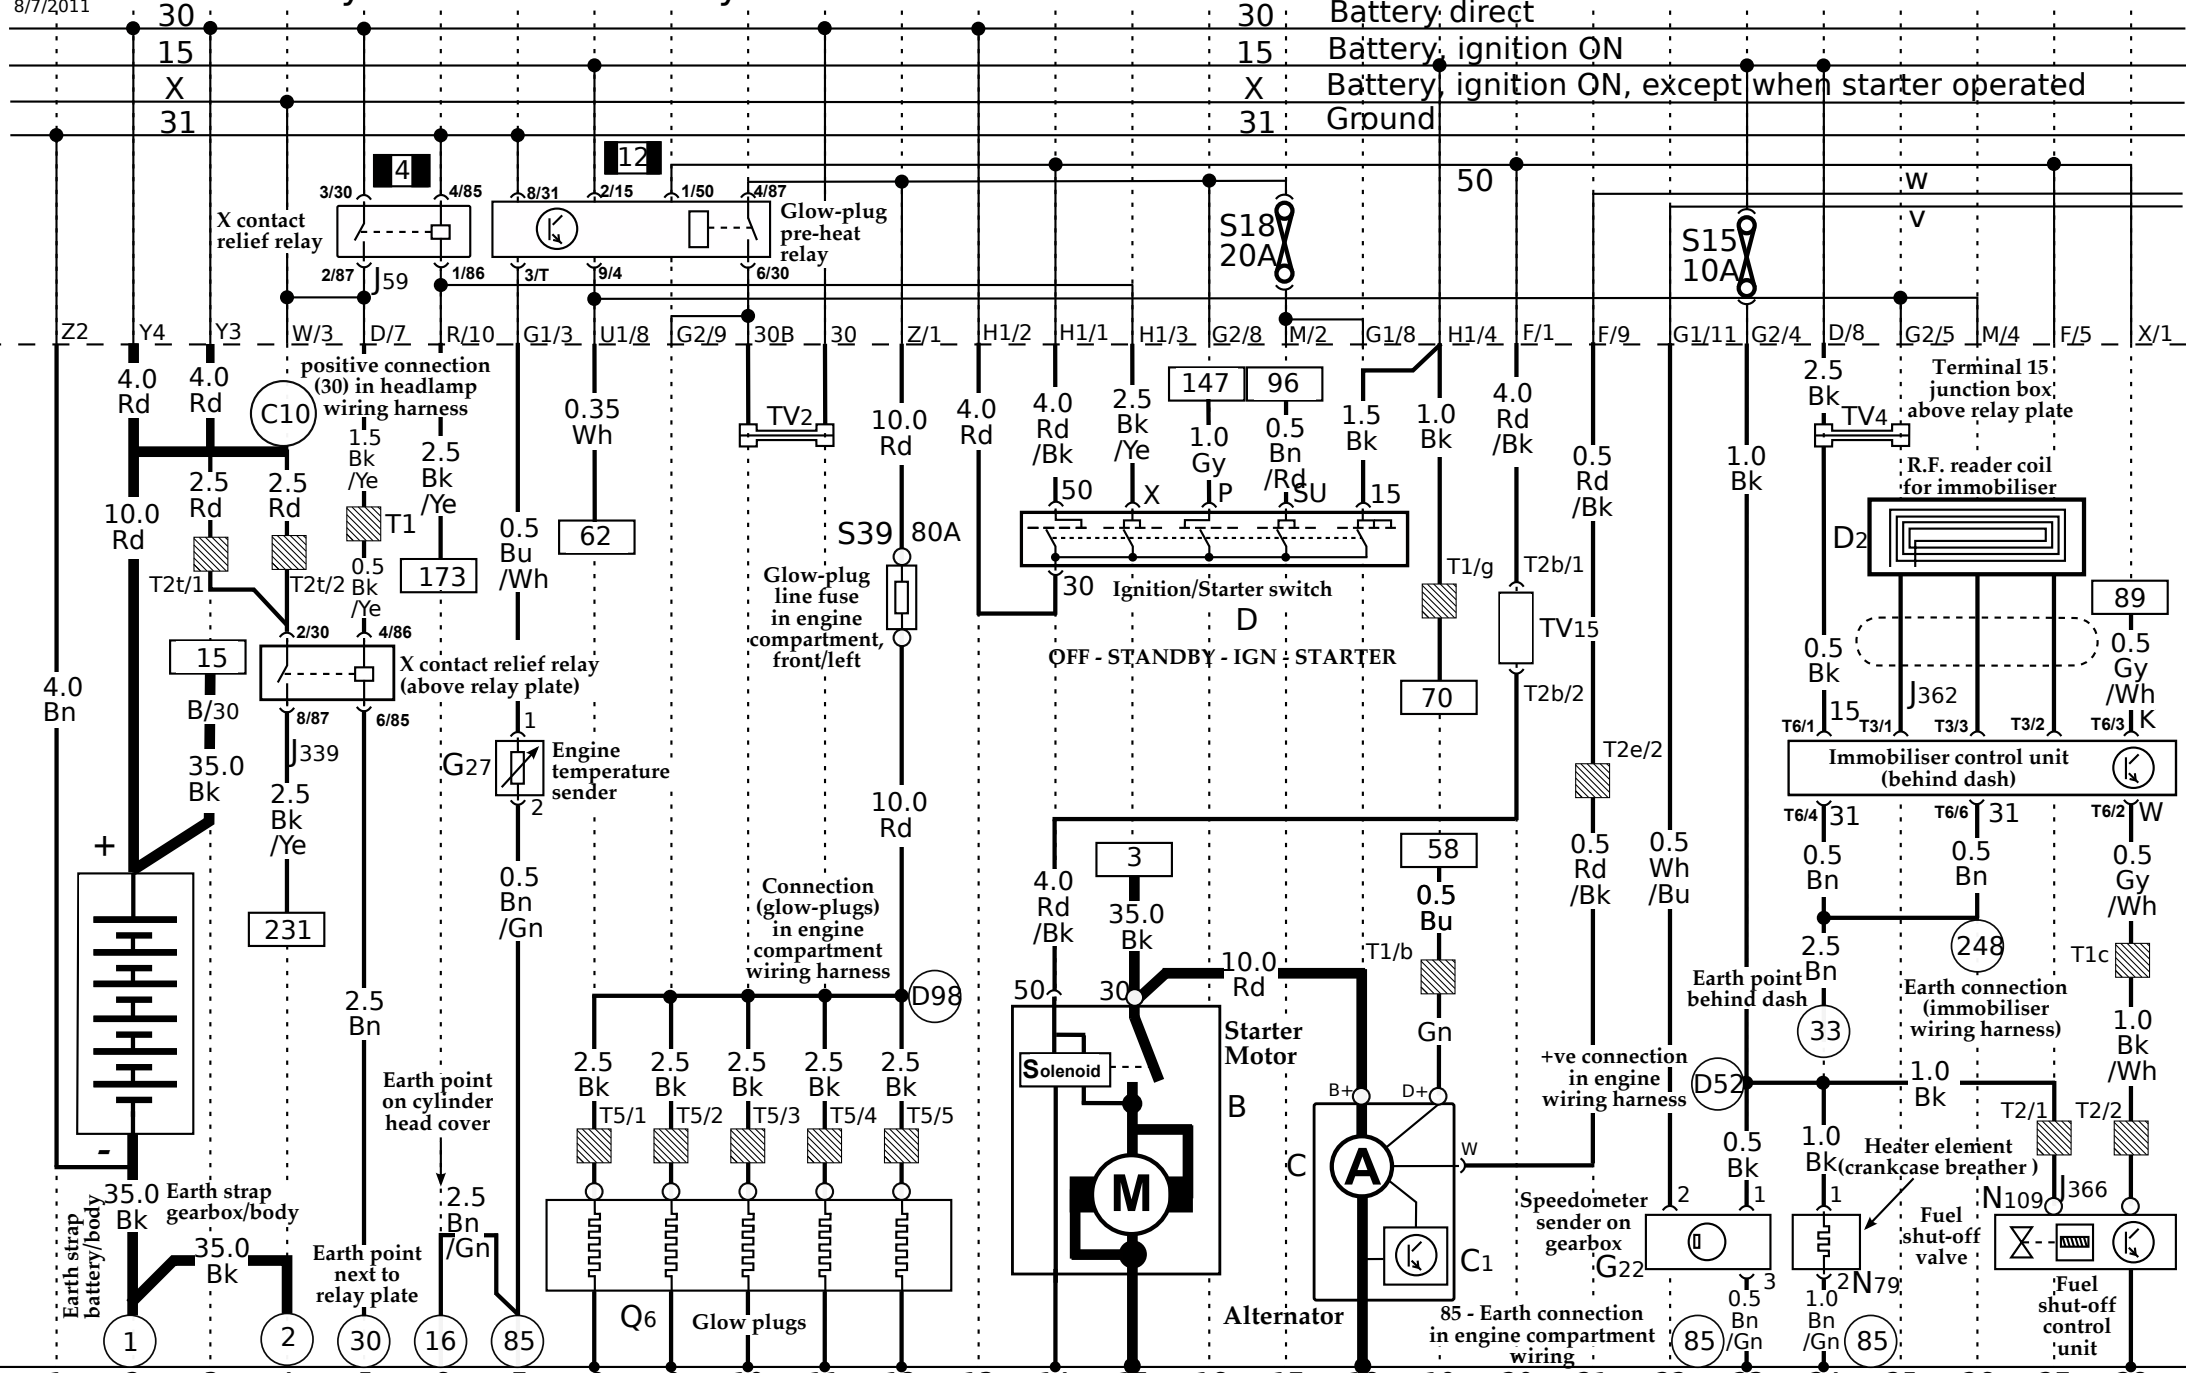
8/7/2011

30 Battery direct
15 Battery, ignition ON
X Battery, ignition ON, except when starter operated
31 Ground

30
15
X
31

4
12

3/30 4/85 8/31 2/15 1/50 4/87

X contact relief relay
Glow-plug pre-heat relay

2/87 J59 1/86 3/T 9/4 6/30

50
W
V

S18 20A
S15 10A

Z2 Y4 Y3 W/3 D/7 R/10 G1/3 U1/8 G2/9 30B 30 Z/1 H1/2 H1/1 H1/3 G2/8 M/2 G1/8 H1/4 F/1 F/9 G1/11 G2/4 D/8 G2/5 M/4 F/5 X/1

positive connection (30) in headlamp wiring harness

4.0 Rd
4.0 Rd
C10
1.5 Bk /Ye
2.5 Bk /Ye
0.35 Wh
TV2
10.0 Rd
4.0 Rd
4.0 Rd /Bk
2.5 Bk /Ye
147
96
1.0 Gy
0.5 Bn /Rd
1.5 Bk
1.0 Bk
4.0 Rd /Bk
0.5 Rd /Bk
2.5 Bk
TV4
Terminal 15 junction box above relay plate
1.0 Bk
R.F. reader coil for immobiliser

10.0 Rd
2.5 Rd
2.5 Rd
T1
0.5 Bu /Wh
62
173
0.5 Bk /Ye
S39 80A
50 X P SU 15
30
Ignition/Starter switch
D
OFF - STANDBY - IGN - STARTER
D2
T2t/1 T2t/2
2/30 4/86
X contact relief relay (above relay plate)
Glow-plug line fuse in engine compartment, front/left
T1/g
T2b/1
TV15
89
15
B/30
8/87 6/85
J339
1
G27
Engine temperature sender
2
70
T2b/2
0.5 Bk
0.5 Gy /Wh
J362
15
T6/1 T3/1 T3/3 T3/2 T6/3 K
Immobiliser control unit (behind dash)
T2e/2
T6/4 31 T6/6 31 T6/2 W
4.0 Bn
35.0 Bk
2.5 Bk /Ye
10.0 Rd
3
58
+
231
0.5 Bn /Gn
4.0 Rd /Bk
35.0 Bk
0.5 Bu
0.5 Rd /Bk
0.5 Wh /Bu
0.5 Bn
0.5 Bn
0.5 Gy /Wh
Connection (glow-plugs) in engine compartment wiring harness
T1/b
248
10.0 Rd
2.5 Bn
Earth point behind dash
T1c
Earth connection (immobiliser wiring harness)
D98
2.5 Bn
50
30
Starter Motor
Gn
33
1.0 Bk /Wh
Earth point on cylinder head cover
2.5 Bk 2.5 Bk 2.5 Bk 2.5 Bk 2.5 Bk
Solenoid
+ve connection in engine wiring harness
D52
1.0 Bk
B
B+ D+
T5/1 T5/2 T5/3 T5/4 T5/5
T2/1 T2/2
-
W
0.5 Bk
1.0 Bk
Heater element (crankcase breather )
C
A
35.0 Bk
Earth strap gearbox/body
M
2
1
1
N109
J366
2.5 Bn /Gn
Speedometer sender on gearbox
Fuel shut-off valve
Earth strap battery/body
35.0 Bk
Earth point next to relay plate
C1
G22
3
2
N79
0.5 Bn /Gn
1.0 Bn /Gn
Fuel shut-off control unit
Q6
Glow plugs
Alternator
85 - Earth connection in engine compartment wiring
1 2 30 16 85 85 85